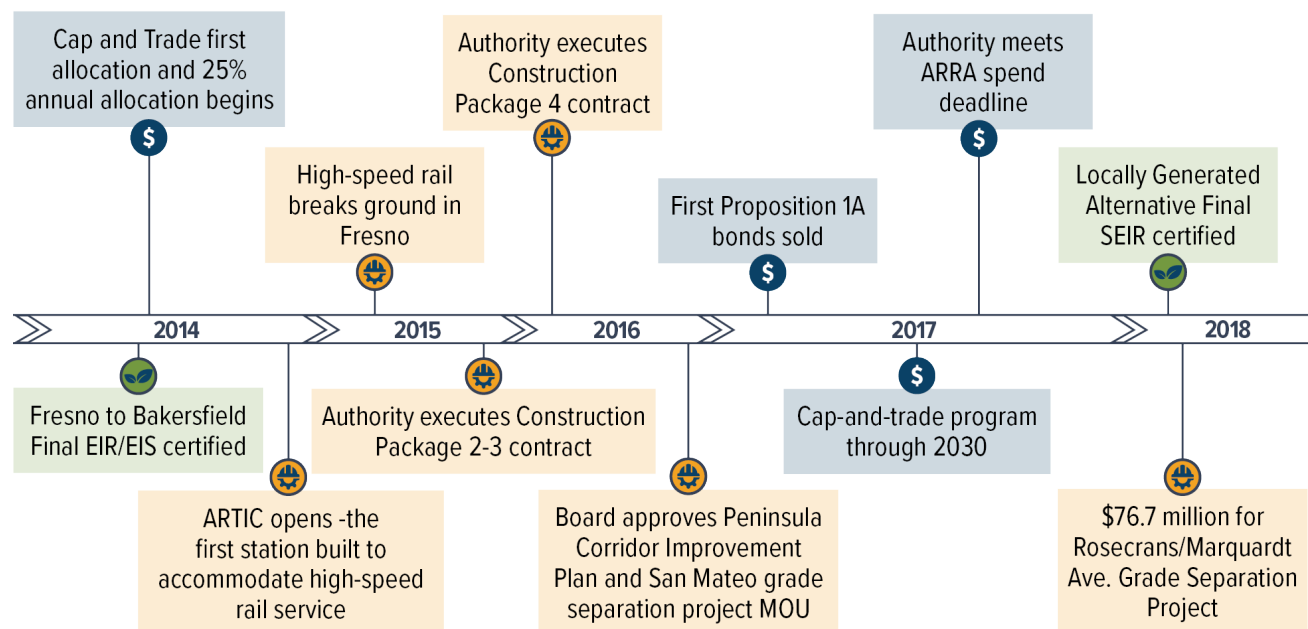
Cap and Trade first allocation and 25% annual allocation begins

High-speed rail breaks ground in Fresno

Authority executes Construction Package 4 contract

First Proposition 1A bonds sold

Authority meets ARRA spend deadline

Locally Generated Alternative Final SEIR certified

2014

2015

2016

2017

2018

Fresno to Bakersfield Final EIR/EIS certified

ARTIC opens -the first station built to accommodate high-speed rail service

Authority executes Construction Package 2-3 contract

Board approves Peninsula Corridor Improvement Plan and San Mateo grade separation project MOU

Cap-and-trade program through 2030

$76.7 million for Rosecrans/Marquardt Ave. Grade Separation Project